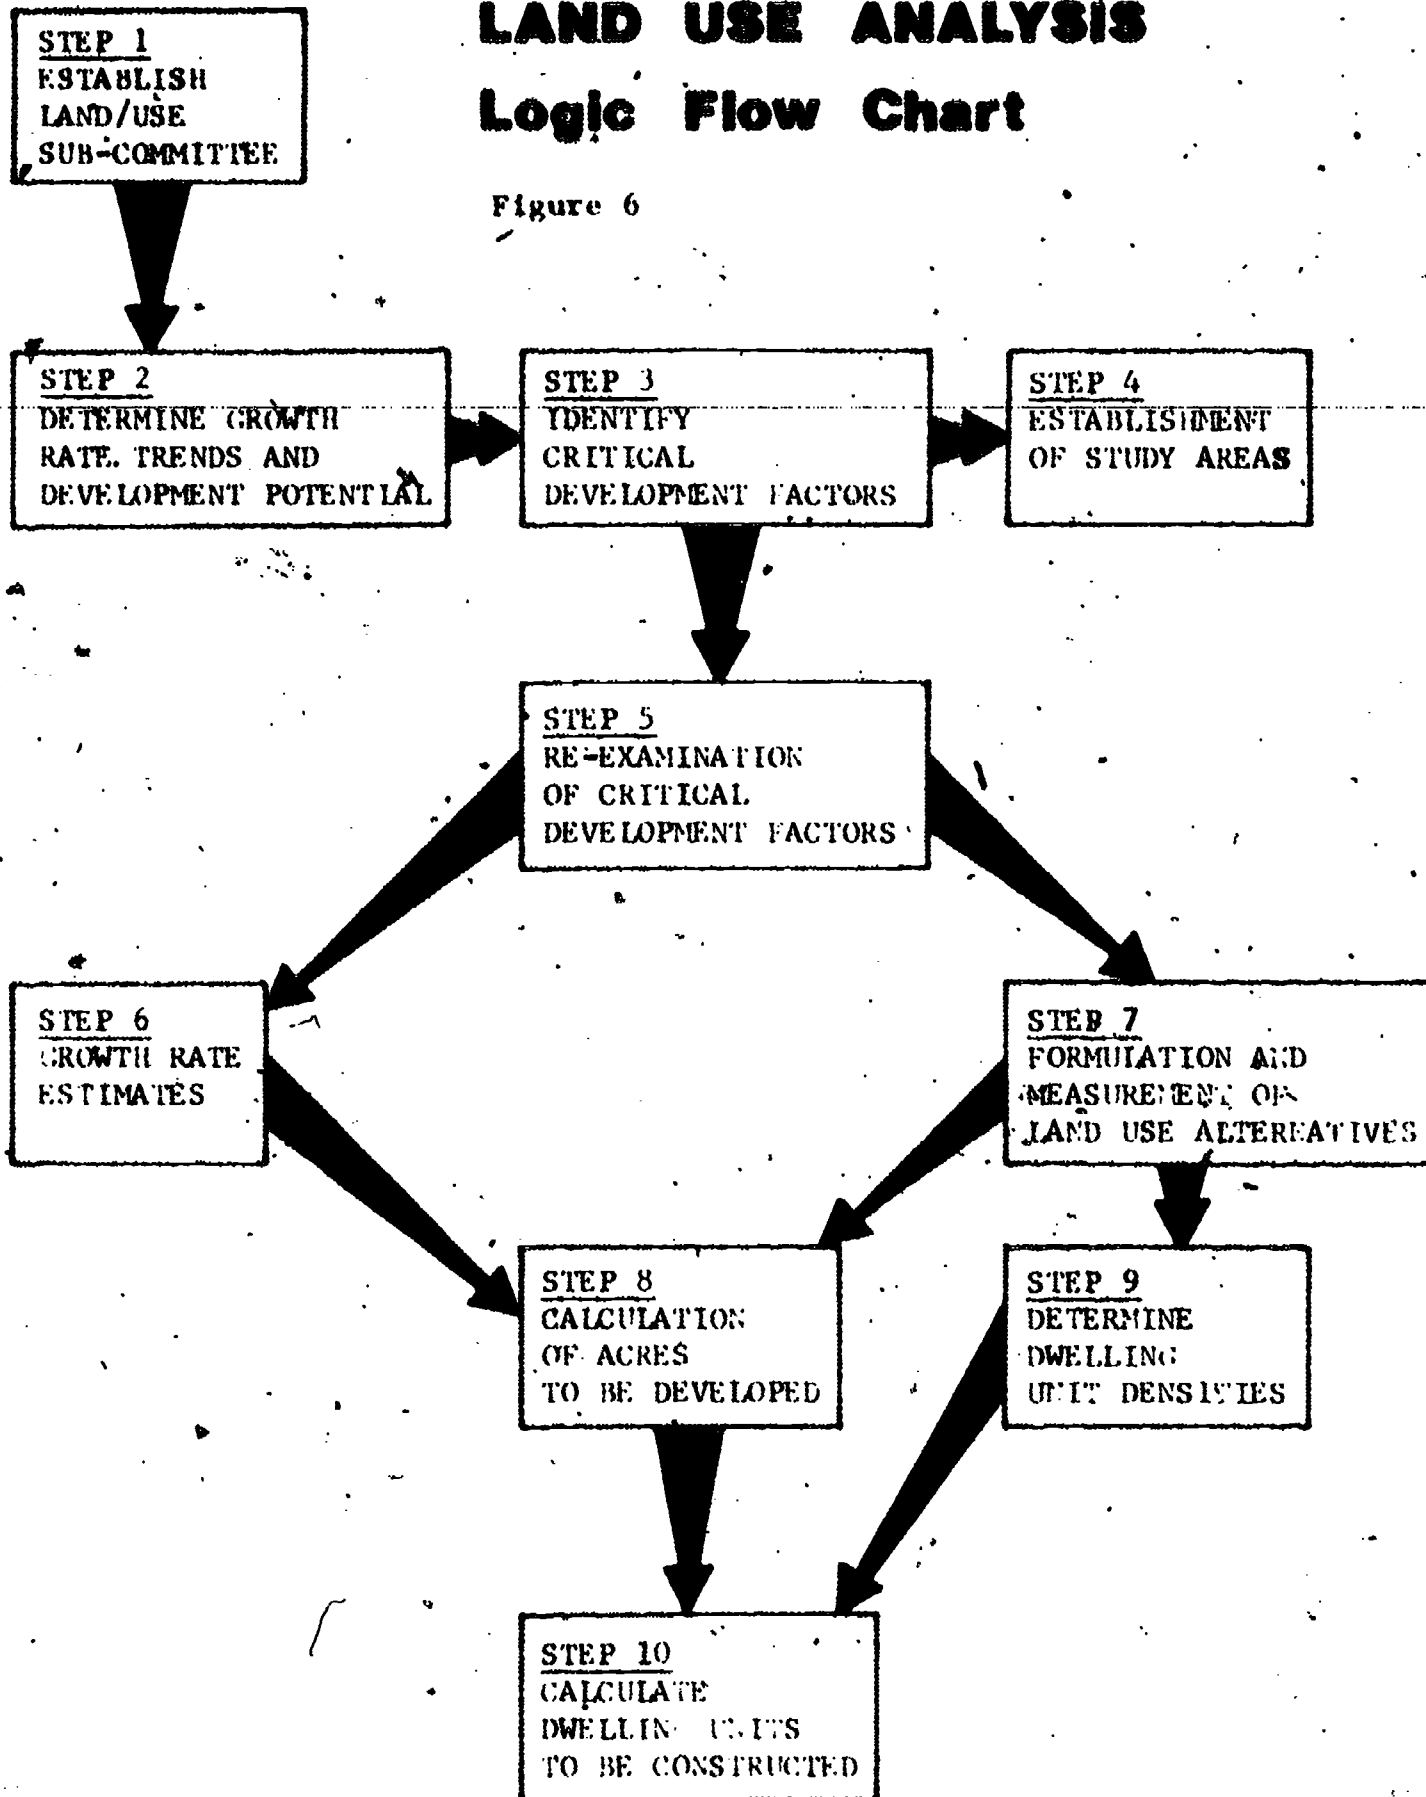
LAND USE ANALYSIS

Logic Flow Chart

Figure 6

STEP 1
ESTABLISH LAND/USE SUB-COMMITTEE

STEP 2
DETERMINE GROWTH RATE, TRENDS AND DEVELOPMENT POTENTIAL

STEP 3
IDENTIFY CRITICAL DEVELOPMENT FACTORS

STEP 4
ESTABLISHMENT OF STUDY AREAS

STEP 5
RE-EXAMINATION OF CRITICAL DEVELOPMENT FACTORS

STEP 6
GROWTH RATE ESTIMATES

STEP 7
FORMULATION AND MEASUREMENT OF LAND USE ALTERNATIVES

STEP 8
CALCULATION OF ACRES TO BE DEVELOPED

STEP 9
DETERMINE DWELLING UNIT DENSITIES

STEP 10
CALCULATE DWELLING UNITS TO BE CONSTRUCTED